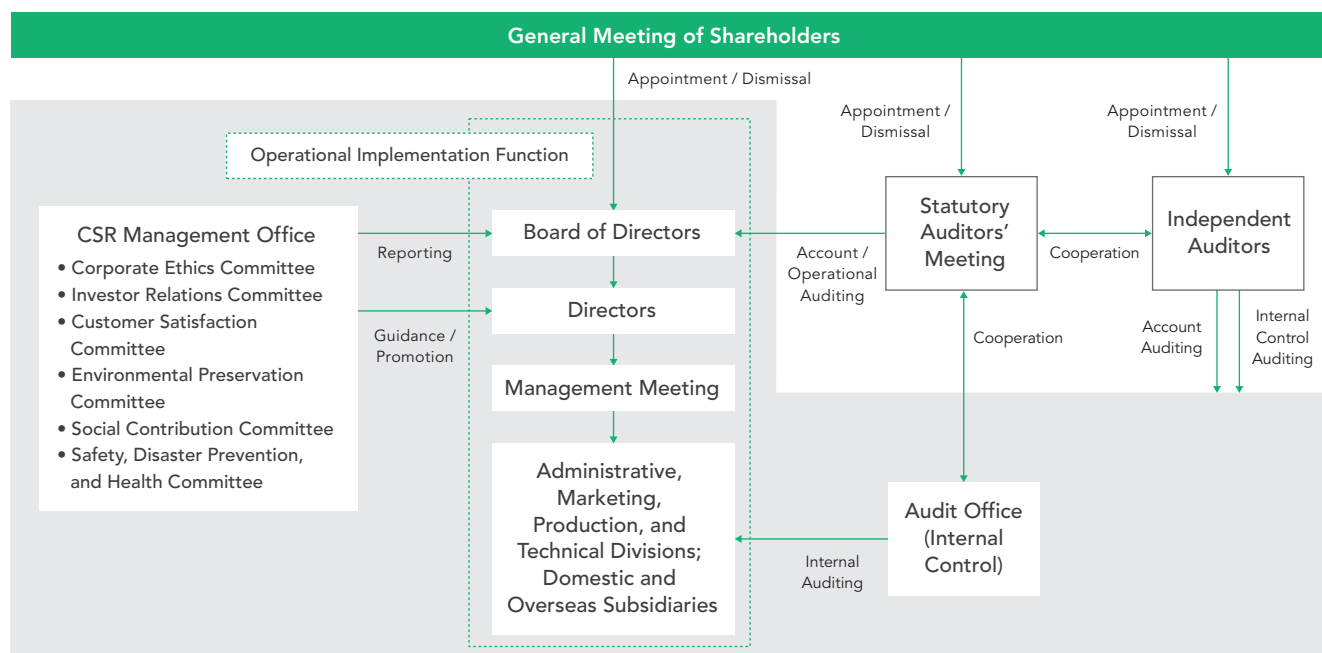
General Meeting of Shareholders

Appointment / Dismissal

Appointment / Dismissal

Appointment / Dismissal

Operational Implementation Function

CSR Management Office
• Corporate Ethics Committee
• Investor Relations Committee
• Customer Satisfaction Committee
• Environmental Preservation Committee
• Social Contribution Committee
• Safety, Disaster Prevention, and Health Committee

Reporting

Guidance / Promotion

Board of Directors

Directors

Management Meeting

Administrative, Marketing, Production, and Technical Divisions; Domestic and Overseas Subsidiaries

Account / Operational Auditing

Statutory Auditors' Meeting

Cooperation

Independent Auditors

Account Auditing

Internal Control Auditing

Cooperation

Audit Office (Internal Control)

Internal Auditing